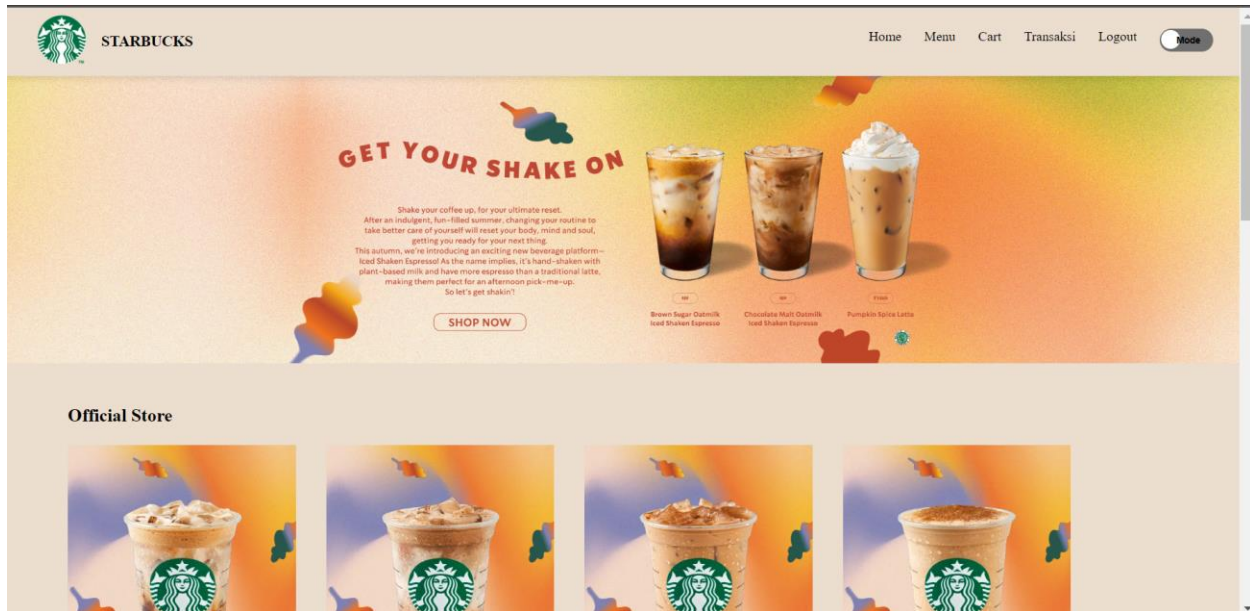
STARBUCKS

Home Menu Cart Transaksi Logout Mode

GET YOUR SHAKE ON

Shake your coffee up, for your ultimate reset. After an indulgent, fun-filled summer, changing your routine to take better care of yourself will reset your body, mind and soul, getting you ready for your next thing. This autumn, we're introducing an exciting new beverage platform— Iced Shaken Espresso! As the name implies, it's hand-shaken with plant-based milk and have more espresso than a traditional latte, making them perfect for an afternoon pick-me-up. So let's get shakin'!

SHOP NOW

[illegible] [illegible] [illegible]

Brown Sugar Oatmilk Iced Shaken Espresso

Chocolate Malt Oatmilk Iced Shaken Espresso

Pumpkin Spice Latte

Official Store